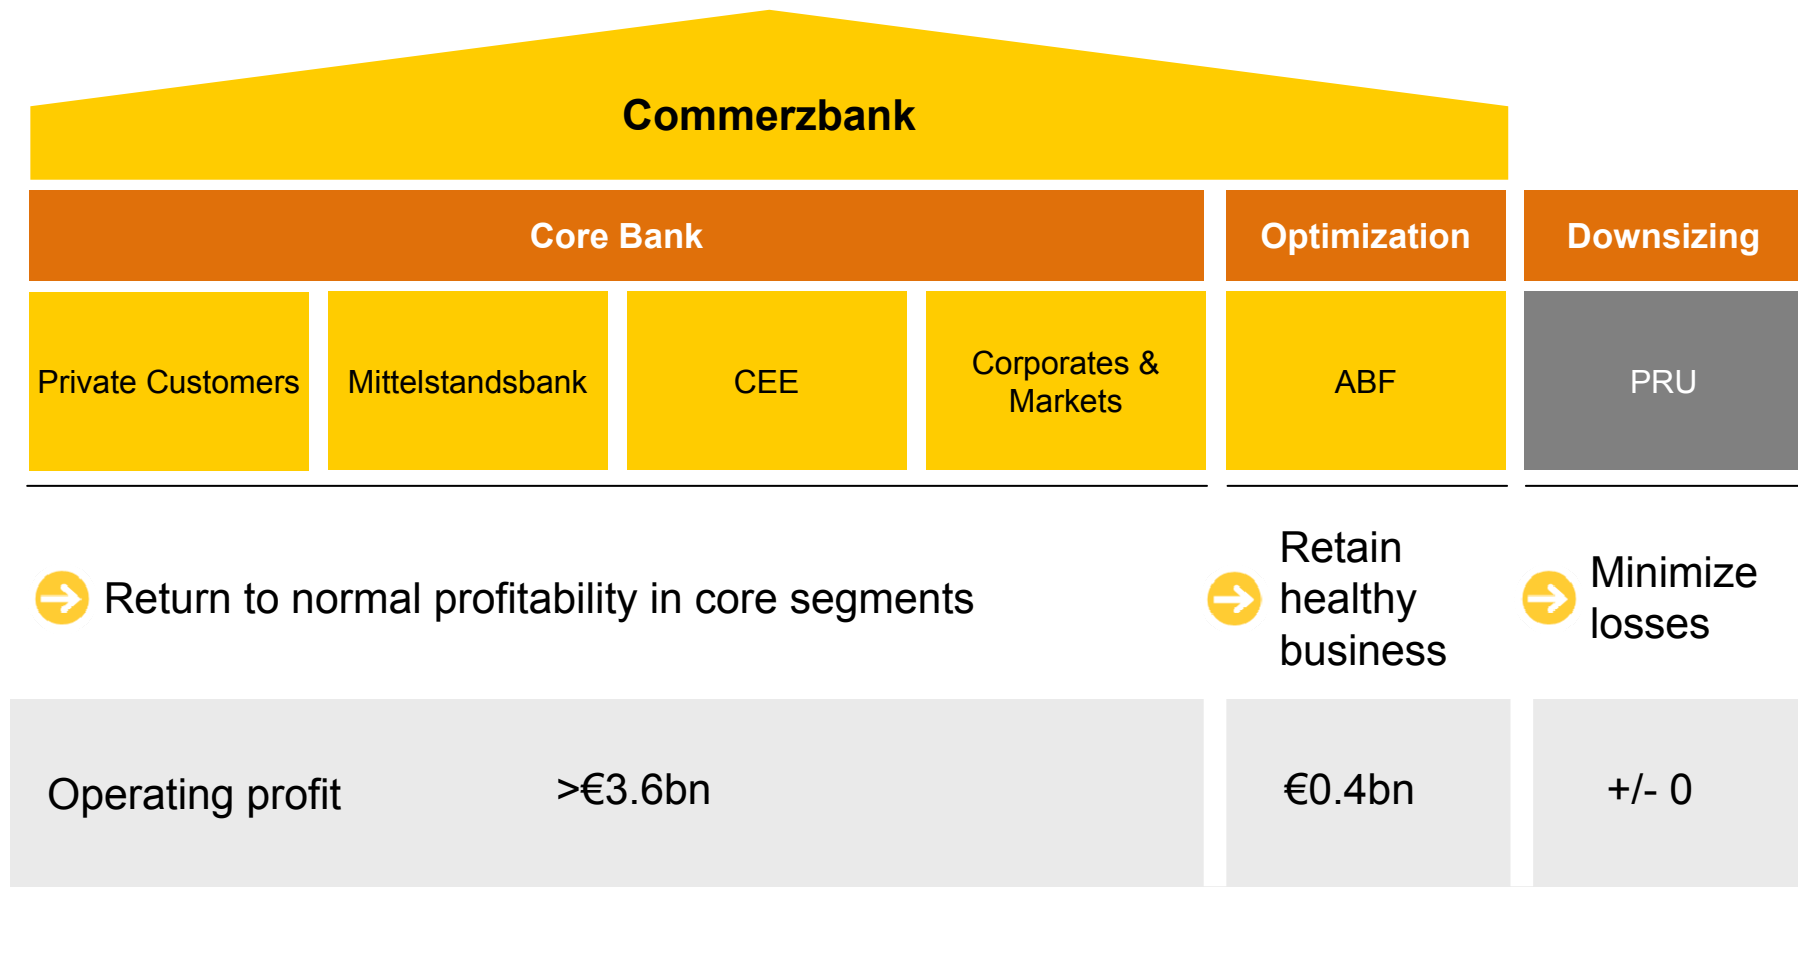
Commerzbank

Core Bank

Optimization

Downsizing

Private Customers

Mittelstandsbank

CEE

Corporates & Markets

ABF

PRU

Return to normal profitability in core segments

Retain healthy business

Minimize losses

Operating profit

>€3.6bn

€0.4bn

+/- 0